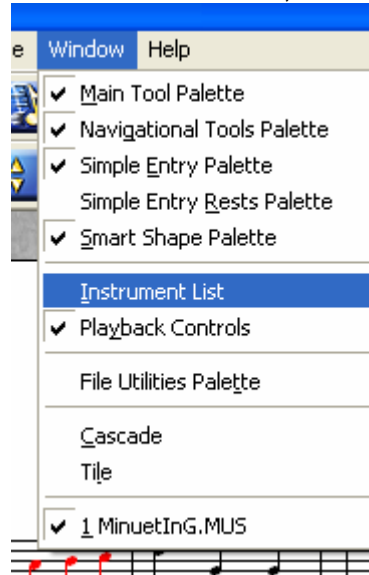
e Window Help

Main Tool Palette
Navigational Tools Palette
Simple Entry Palette
Simple Entry Rests Palette
Smart Shape Palette

Instrument List
Playback Controls

File Utilities Palette

Cascade
Tile

1 MinuetInG.MUS